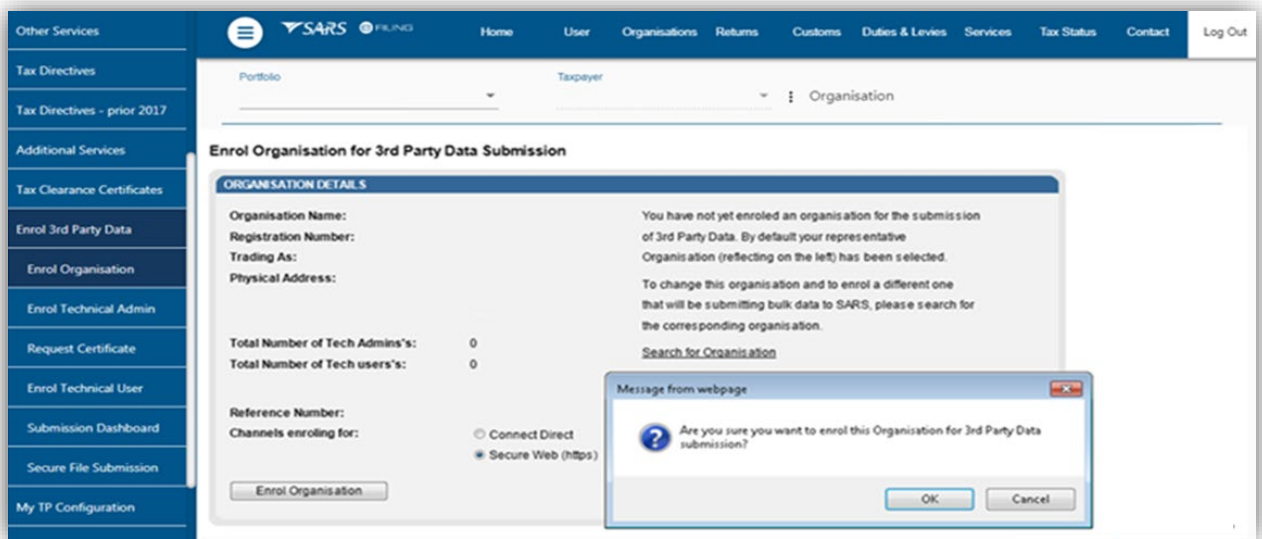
Other Services
Tax Directives
Tax Directives - prior 2017
Additional Services
Tax Clearance Certificates
Enrol 3rd Party Data
Enrol Organisation
Enrol Technical Admin
Request Certificate
Enrol Technical User
Submission Dashboard
Secure File Submission
My TP Configuration

SARS eFILING

Home User Organisations Returns Customs Duties & Levies Services Tax Status Contact Log Out

Portfolio
Taxpayer
Organisation

Enrol Organisation for 3rd Party Data Submission

ORGANISATION DETAILS

Organisation Name:
Registration Number:
Trading As:
Physical Address:

Total Number of Tech Admins's: 0
Total Number of Tech users's: 0

Reference Number:
Channels enroling for:
Connect Direct
Secure Web (https)

Enrol Organisation

You have not yet enroled an organisation for the submission of 3rd Party Data. By default your representative Organisation (reflecting on the left) has been selected.

To change this organisation and to enrol a different one that will be submitting bulk data to SARS, please search for the corresponding organisation.

Search for Organisation

Message from webpage

Are you sure you want to enrol this Organisation for 3rd Party Data submission?

OK
Cancel